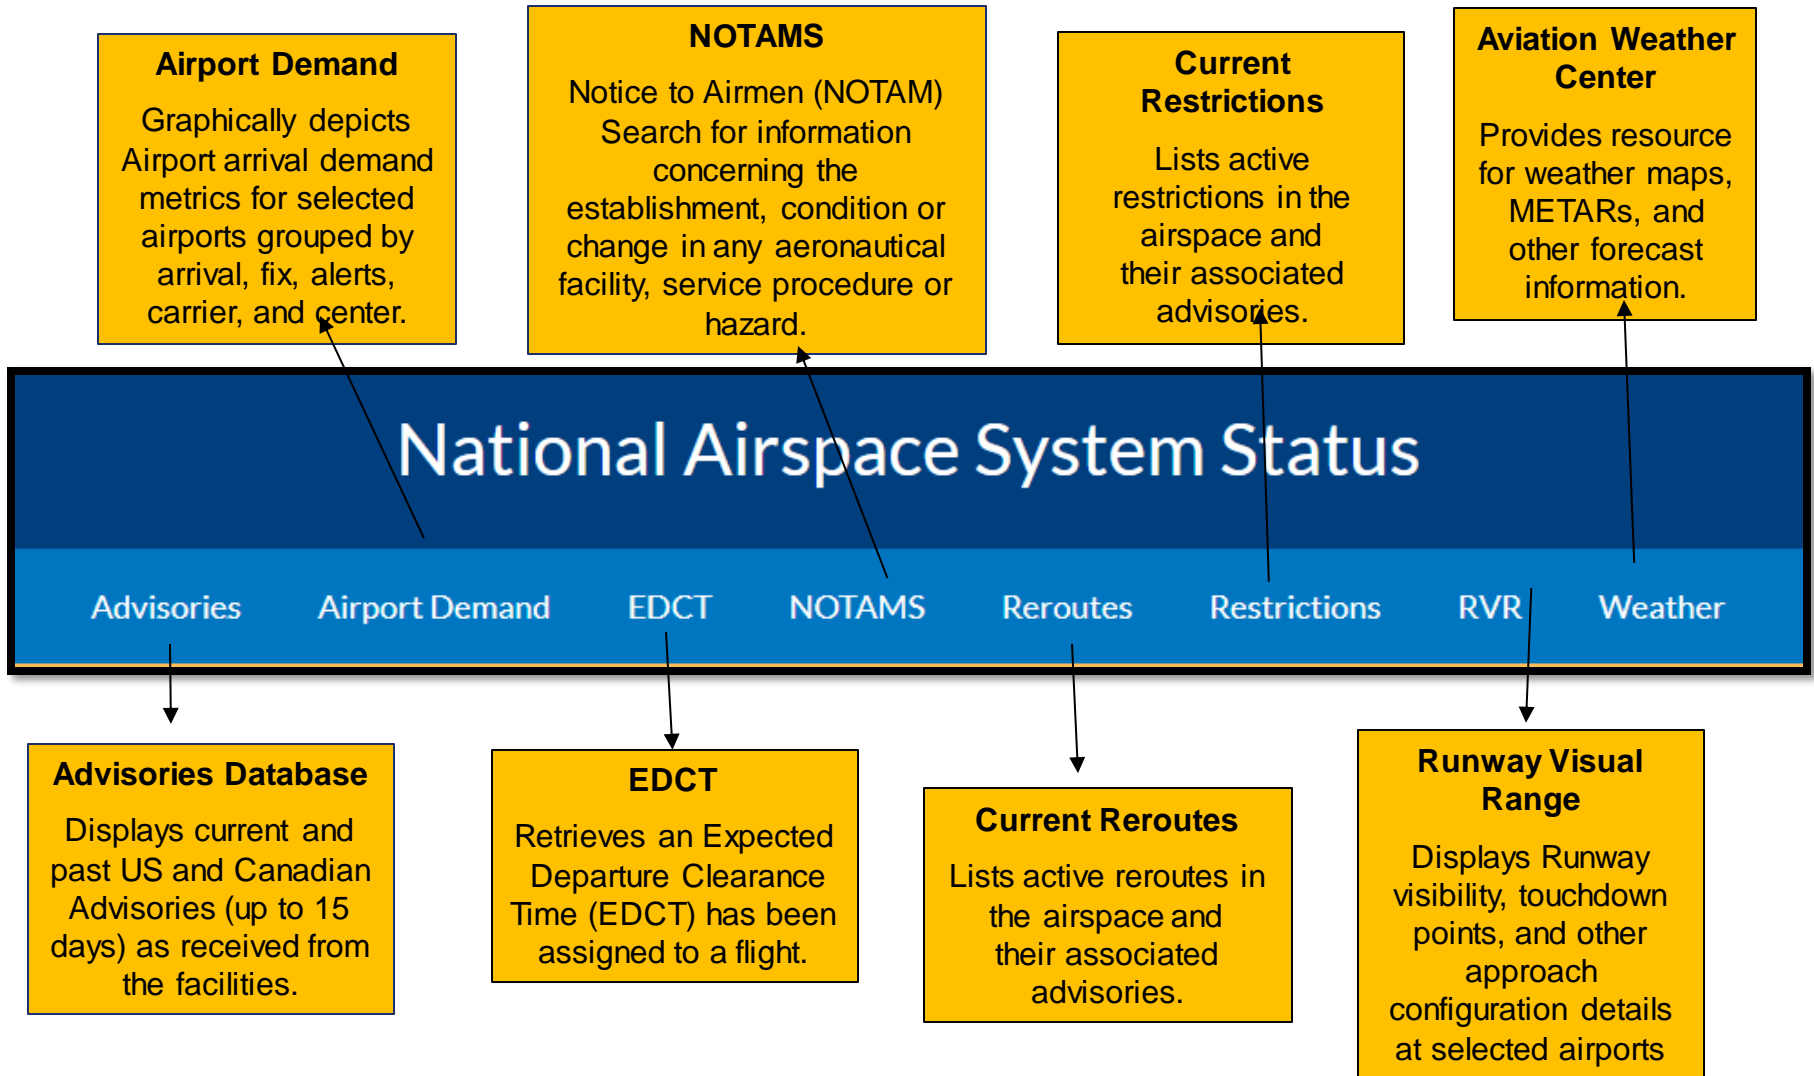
Airport Demand

Graphically depicts Airport arrival demand metrics for selected airports grouped by arrival, fix, alerts, carrier, and center.

NOTAMS

Notice to Airmen (NOTAM) Search for information concerning the establishment, condition or change in any aeronautical facility, service procedure or hazard.

Current Restrictions

Lists active restrictions in the airspace and their associated advisories.

Aviation Weather Center

Provides resource for weather maps, METARs, and other forecast information.

National Airspace System Status

Advisories Airport Demand EDCT NOTAMS Reroutes Restrictions RVR Weather

Advisories Database

Displays current and past US and Canadian Advisories (up to 15 days) as received from the facilities.

EDCT

Retrieves an Expected Departure Clearance Time (EDCT) has been assigned to a flight.

Current Reroutes

Lists active reroutes in the airspace and their associated advisories.

Runway Visual Range

Displays Runway visibility, touchdown points, and other approach configuration details at selected airports